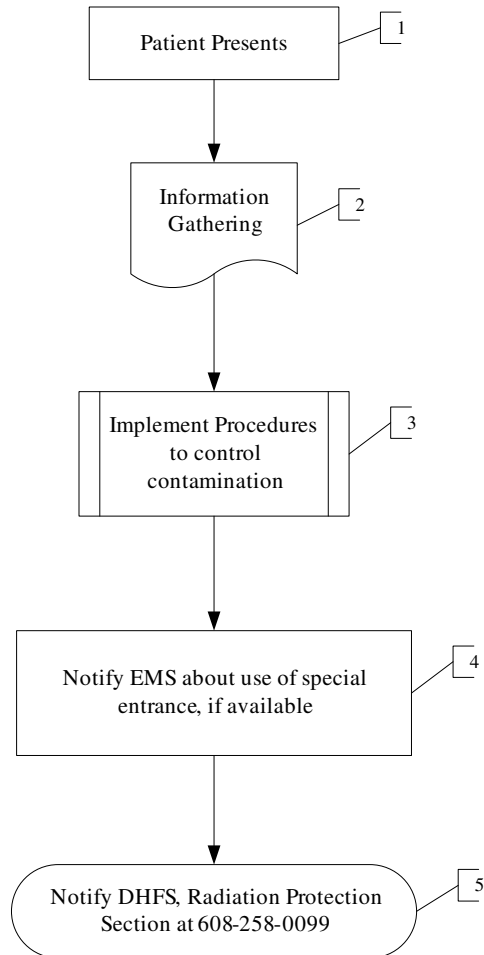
Patient Presents

1

Information Gathering

2

Implement Procedures to control contamination

3

Notify EMS about use of special entrance, if available

4

Notify DHFS, Radiation Protection Section at 608-258-0099

5